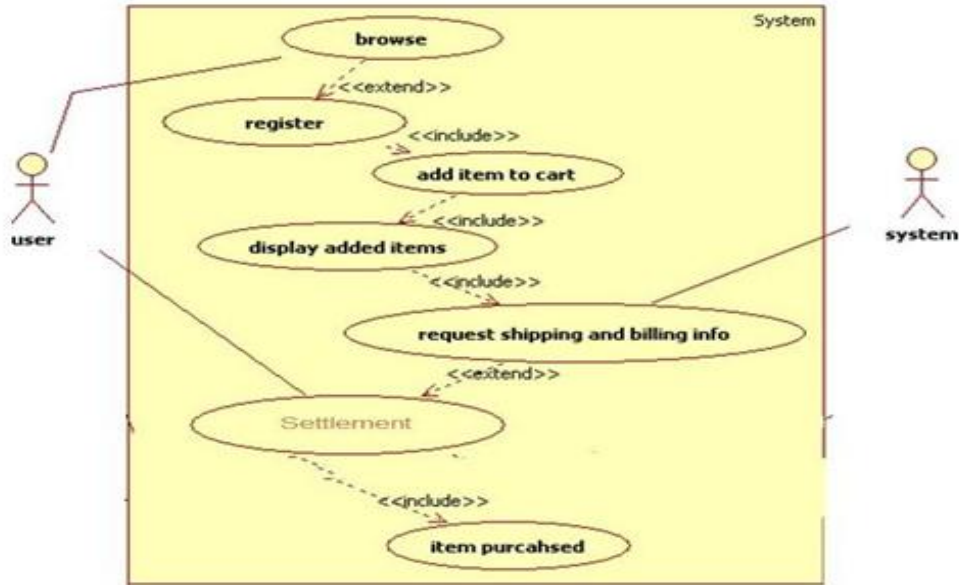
System

browse

<<extend>>

register

<<include>>

add item to cart

<<include>>

display added items

<<include>>

request shipping and billing info

<<extend>>

Settlement

<<include>>

item purcahsed

user

system